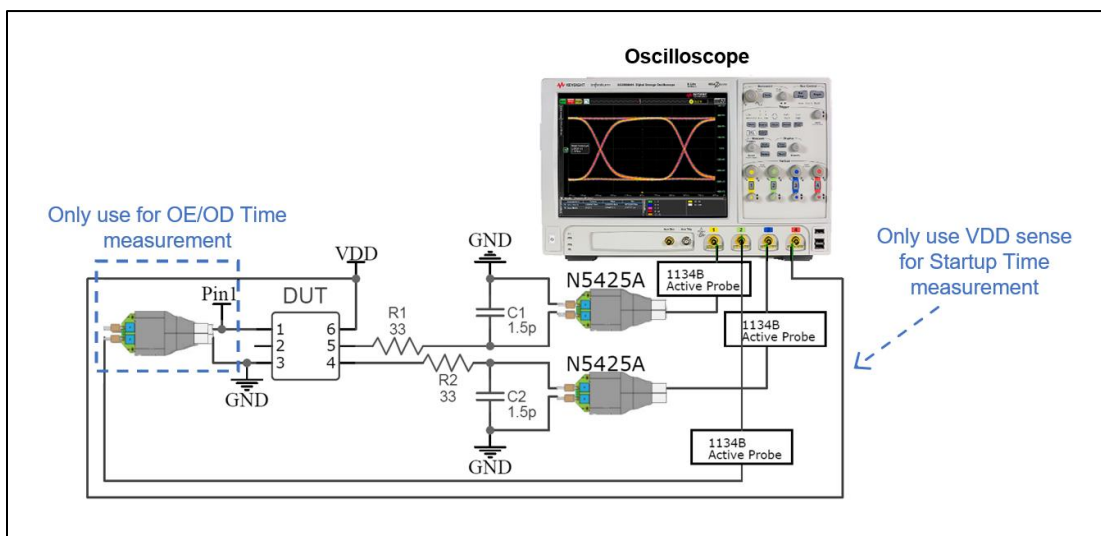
Oscilloscope

Only use for OE/OD Time measurement

Only use VDD sense for Startup Time measurement

VDD

GND

Pin1

DUT

1
2
3
6
5
4

R1
33

R2
33

C1
1.5p

C2
1.5p

GND

GND

N5425A

N5425A

1134B
Active Probe

1134B
Active Probe

1134B
Active Probe